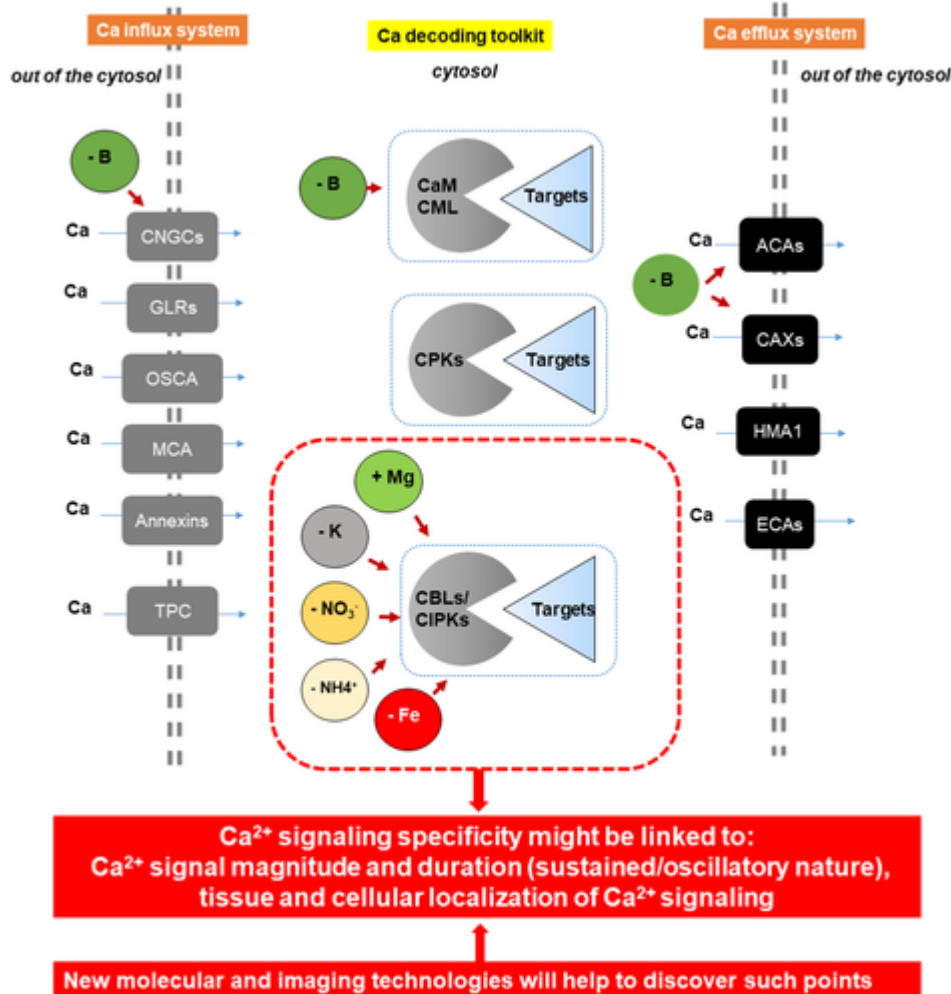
Ca influx system

out of the cytosol

Ca decoding toolkit

cytosol

Ca efflux system

out of the cytosol

- B

Ca CNGCs

Ca GLRs

Ca OSCA

Ca MCA

Ca Annexins

Ca TPC

- B

CaM CML

Targets

CPKs

Targets

+ Mg

- K

- $NO_3^-$

- NH4⁺

- Fe

CBLs/ CIPKs

Targets

Ca ACAs

- B

Ca CAXs

Ca HMA1

Ca ECAs

$Ca^{2+}$ signaling specificity might be linked to:
$Ca^{2+}$ signal magnitude and duration (sustained/oscillatory nature), tissue and cellular localization of $Ca^{2+}$ signaling

New molecular and imaging technologies will help to discover such points